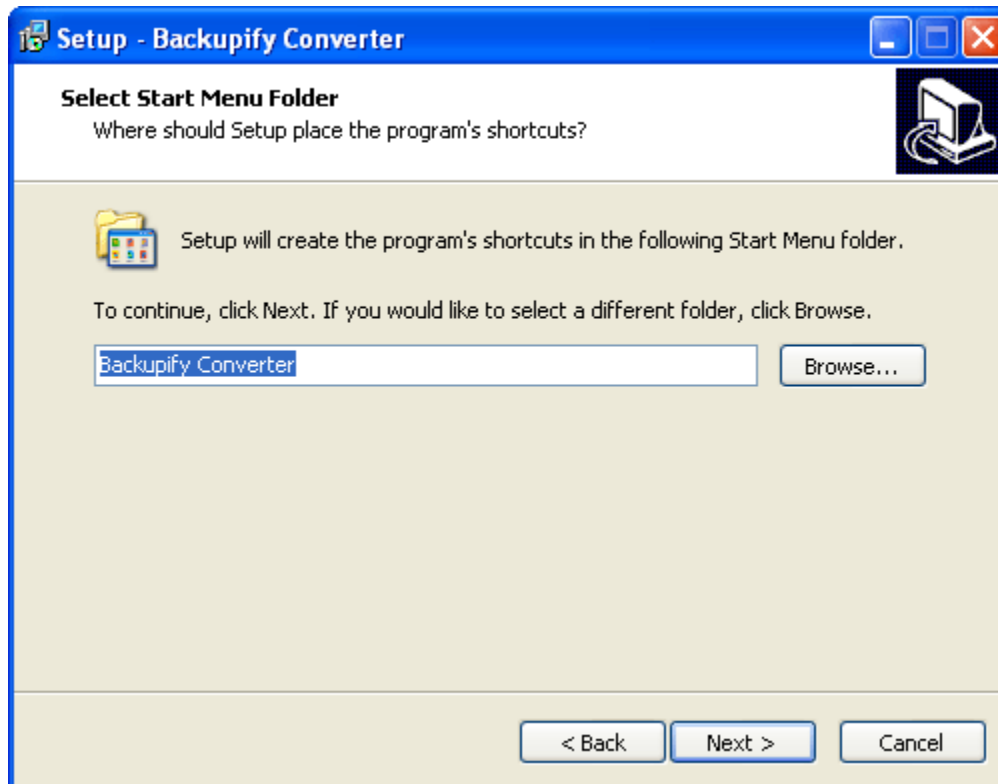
Setup - Backupify Converter

Select Start Menu Folder
Where should Setup place the program's shortcuts?

Setup will create the program's shortcuts in the following Start Menu folder.

To continue, click Next. If you would like to select a different folder, click Browse.

Backupify Converter

Browse...

< Back

Next >

Cancel